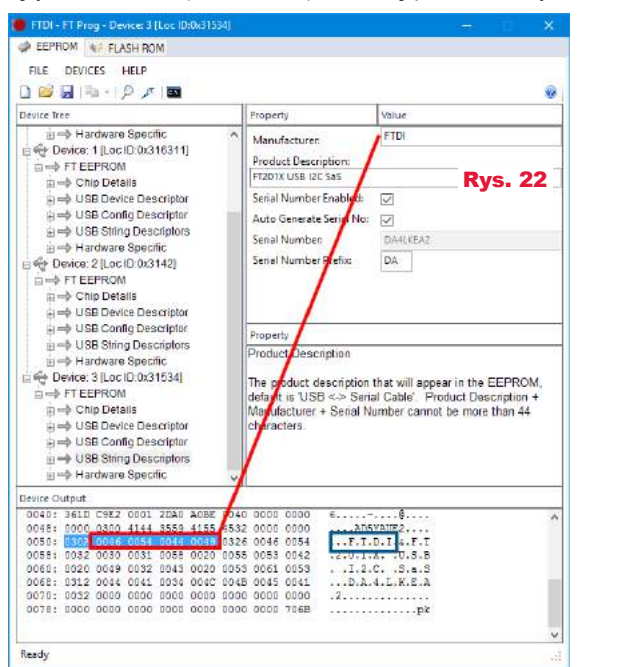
FTDI - FT Prog - Device: 3 [Loc ID:0x31534]

EEPROM FLASH ROM

FILE DEVICES HELP

Device Tree

Hardware Specific
Device: 1 [Loc ID:0x316311]
FT EEPROM
Chip Details
USB Device Descriptor
USB Config Descriptor
USB String Descriptors
Hardware Specific
Device: 2 [Loc ID:0x3142]
FT EEPROM
Chip Details
USB Device Descriptor
USB Config Descriptor
USB String Descriptors
Hardware Specific
Device: 3 [Loc ID:0x31534]
FT EEPROM
Chip Details
USB Device Descriptor
USB Config Descriptor
USB String Descriptors
Hardware Specific

| Property | Value |
|---|---|
| Manufacturer: | FTDI |
| Product Description: | FT201X USB I2C SaS |
| Serial Number Enabled: | ✓ |
| Auto Generate Serial No: | ✓ |
| Serial Number: | DA4LKEA2 |
| Serial Number Prefix: | DA |

Rys. 22

Property

Product Description

The product description that will appear in the EEPROM, default is 'USB <-> Serial Cable'. Product Description + Manufacturer + Serial Number cannot be more than 44 characters.

Device Output

0040: 361D C9E2 0001 2DA0 A0BE 0040 0000 0000 6.......@....
0048: 0000 0300 4144 3559 4155 4532 0000 0000 ....AD5YAUE2....
0050: 0303 0046 0054 0044 0049 0326 0046 0054 ..F.T.D.I.&.F.T
0058: 0032 0030 0031 0058 0020 0055 0053 0042 .2.0.1.X. .U.S.B
0060: 0020 0049 0032 0043 0020 0053 0061 0053 . .I.2.C. .S.a.S
0068: 0312 0044 0041 0034 004C 004B 0045 0041 ...D.A.4.L.K.E.A
0070: 0032 0000 0000 0000 0000 0000 0000 0000 .2..............
0078: 0000 0000 0000 0000 0000 0000 0000 706B ..............pk

Ready